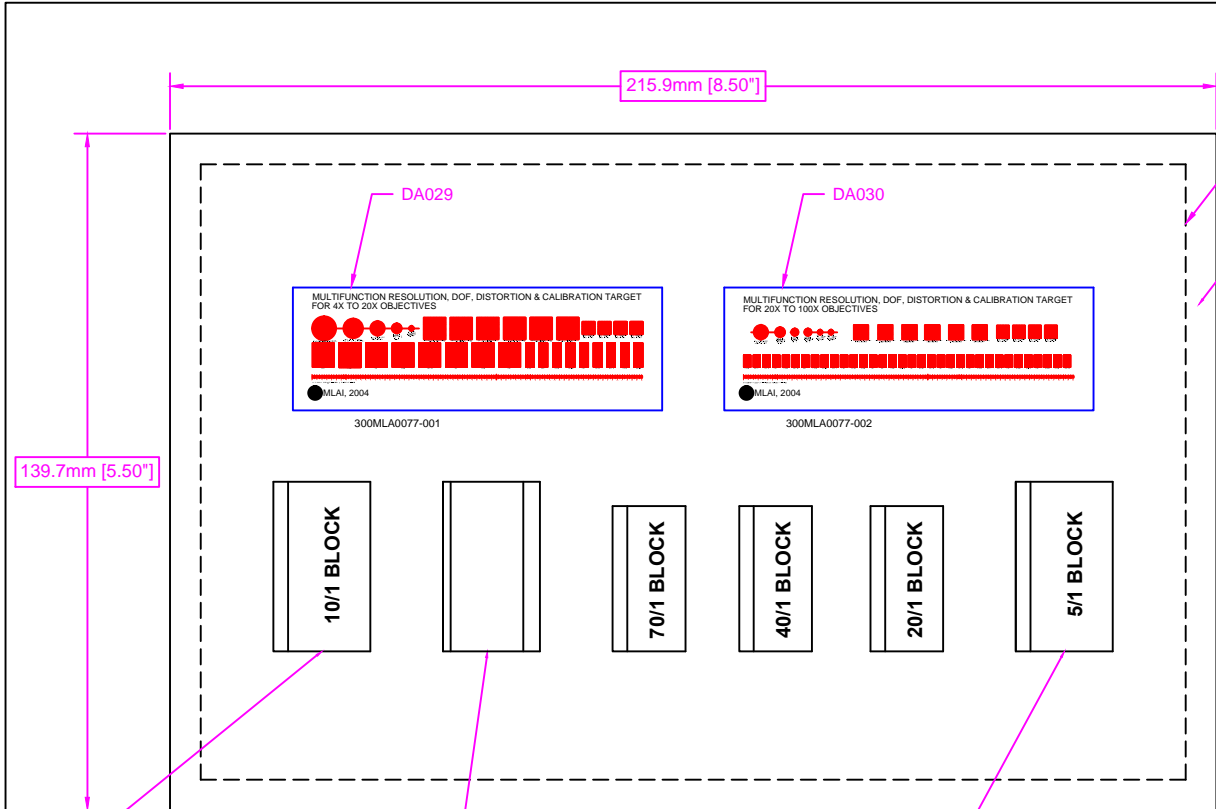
215.9mm [8.50"]

139.7mm [5.50"]

DA029

DA030

MULTIFUNCTION RESOLUTION, DOF, DISTORTION & CALIBRATION TARGET FOR 4X TO 20X OBJECTIVES

MLAI, 2004

300MLA0077-001

MULTIFUNCTION RESOLUTION, DOF, DISTORTION & CALIBRATION TARGET FOR 20X TO 100X OBJECTIVES

MLAI, 2004

300MLA0077-002

10/1 BLOCK

70/1 BLOCK

40/1 BLOCK

20/1 BLOCK

5/1 BLOCK